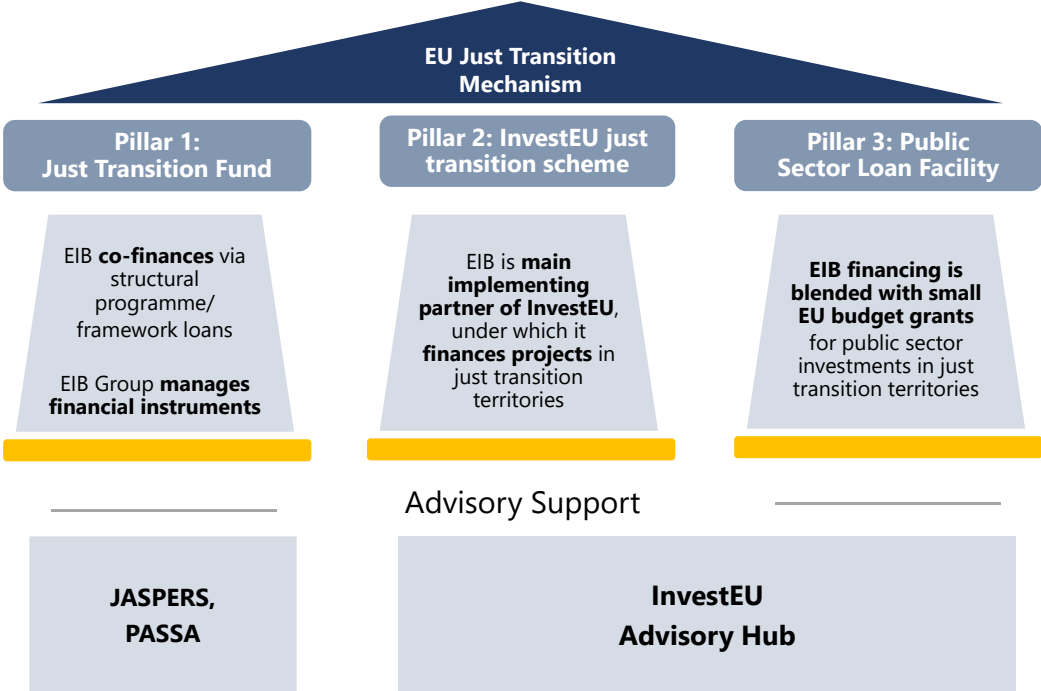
EU Just Transition Mechanism

Pillar 1: Just Transition Fund

Pillar 2: InvestEU just transition scheme

Pillar 3: Public Sector Loan Facility

EIB co-finances via structural programme/ framework loans

EIB Group manages financial instruments

EIB is main implementing partner of InvestEU, under which it finances projects in just transition territories

EIB financing is blended with small EU budget grants for public sector investments in just transition territories

Advisory Support

JASPERS, PASSA

InvestEU Advisory Hub